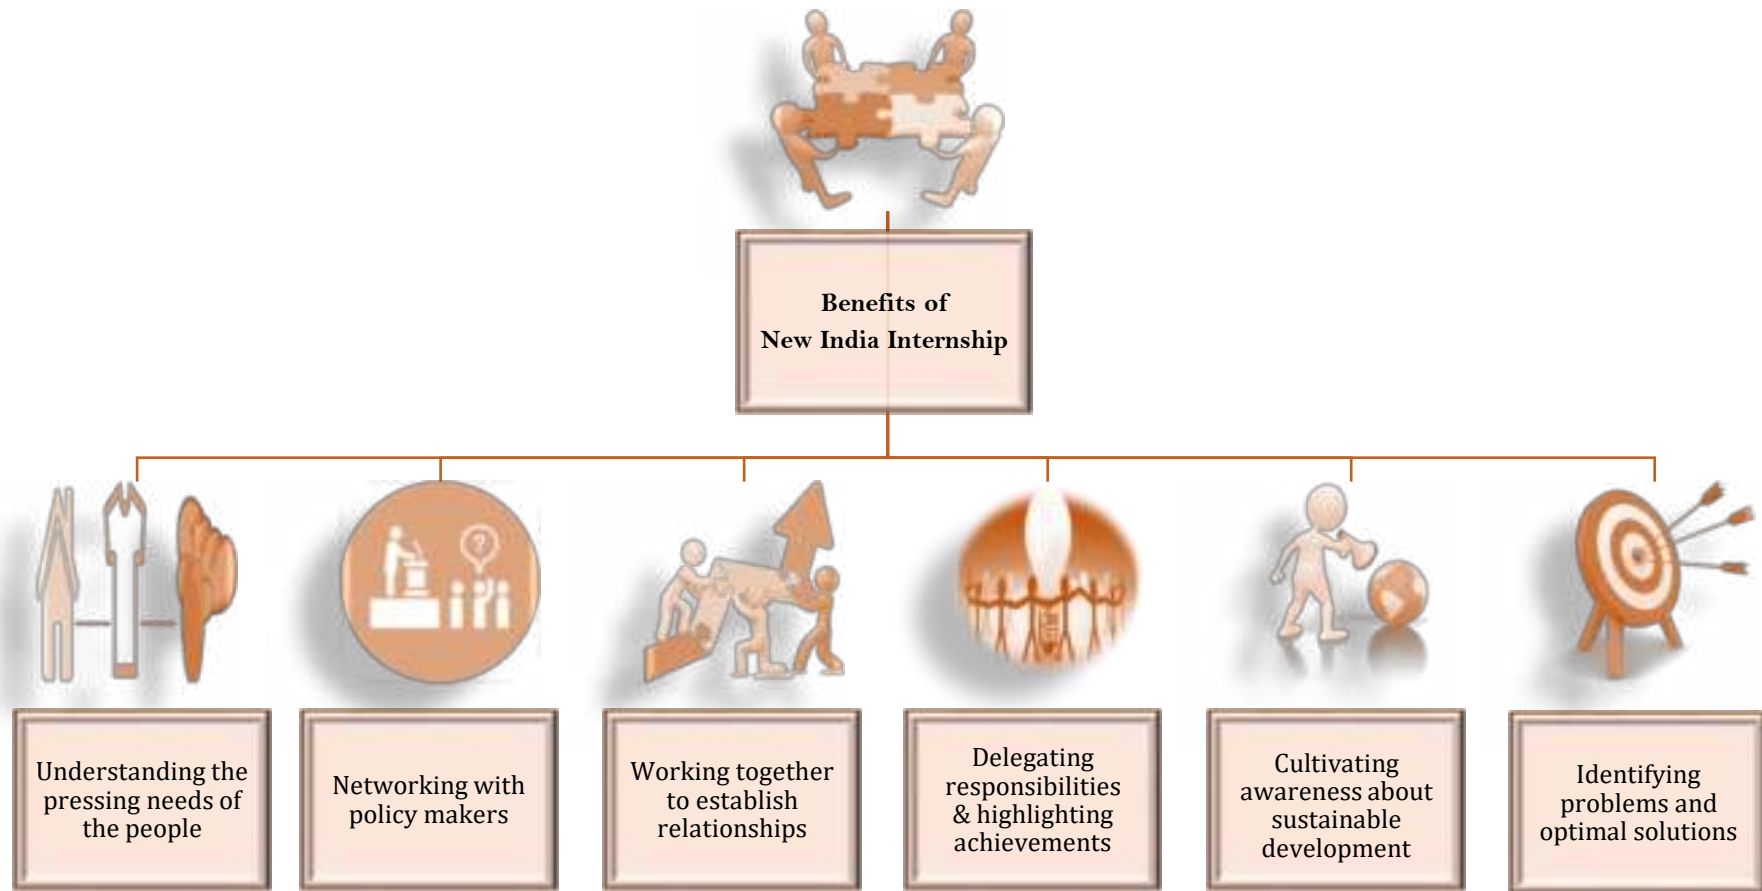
Benefits of
New India Internship

Understanding the pressing needs of the people

Networking with policy makers

Working together to establish relationships

Delegating responsibilities & highlighting achievements

Cultivating awareness about sustainable development

Identifying problems and optimal solutions